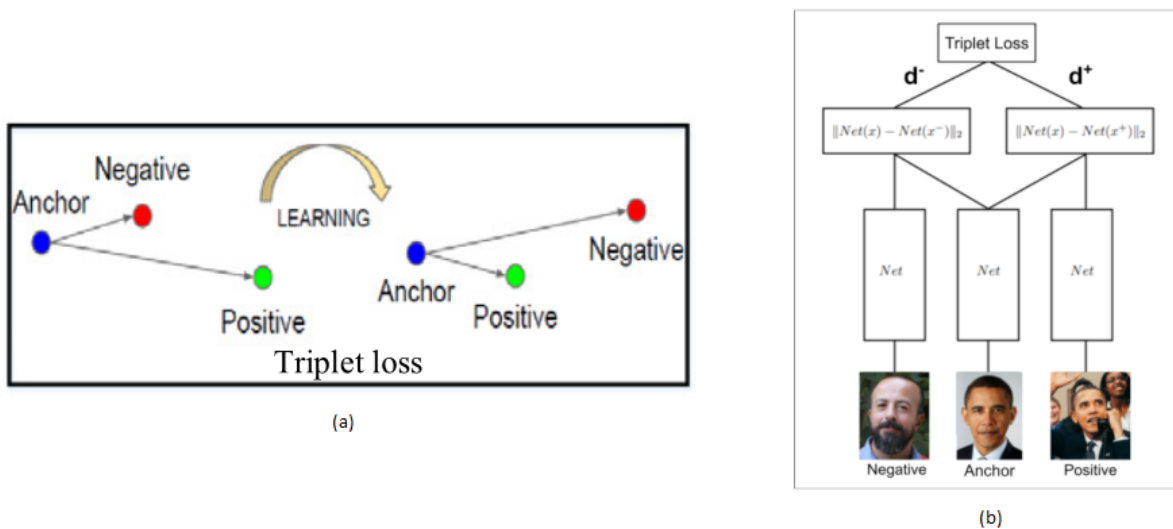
Negative

Anchor

LEARNING

Negative

Positive

Anchor

Positive

Triplet loss

(a)

Triplet Loss

$d^-$

$d^+$

$\|Net(x) - Net(x^-)\|_2$

$\|Net(x) - Net(x^+)\|_2$

$Net$

$Net$

$Net$

Negative

Anchor

Positive

(b)